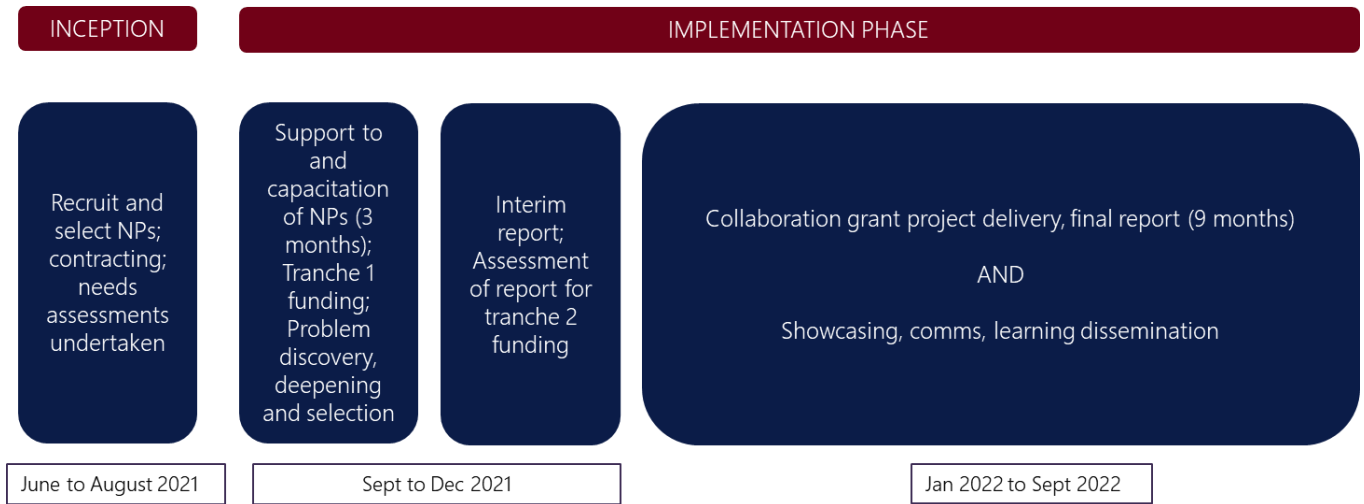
INCEPTION

IMPLEMENTATION PHASE

Recruit and select NPs; contracting; needs assessments undertaken

Support to and capacitation of NPs (3 months); Tranche 1 funding; Problem discovery, deepening and selection

Interim report; Assessment of report for tranche 2 funding

Collaboration grant project delivery, final report (9 months)

AND

Showcasing, comms, learning dissemination

June to August 2021

Sept to Dec 2021

Jan 2022 to Sept 2022